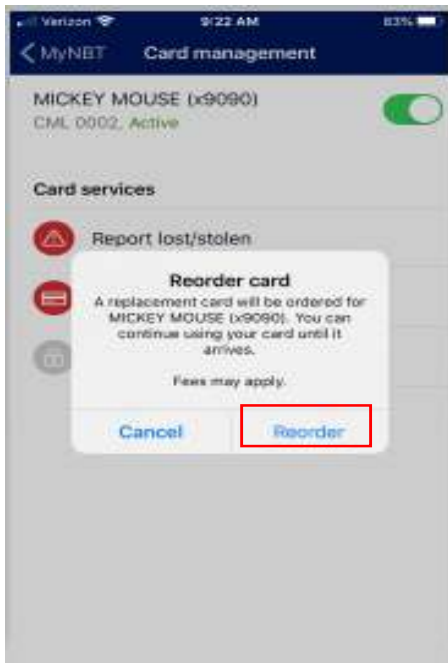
Verizon 9:22 AM 83%

MyNBT Card management

MICKEY MOUSE (x9090)
CML 0002, Active

Card services

Report lost/stolen

Reorder card

A replacement card will be ordered for MICKEY MOUSE (x9090). You can continue using your card until it arrives.

Fees may apply.

Cancel

Reorder